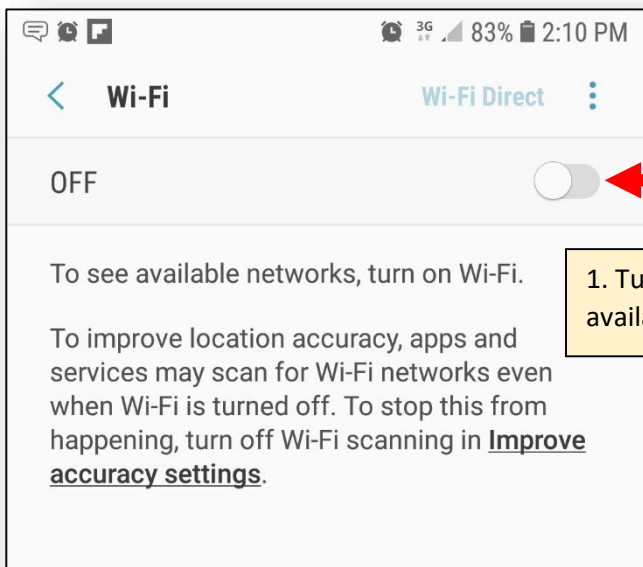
3G 83% 2:10 PM

Wi-Fi

Wi-Fi Direct

OFF

To see available networks, turn on Wi-Fi.

To improve location accuracy, apps and services may scan for Wi-Fi networks even when Wi-Fi is turned off. To stop this from happening, turn off Wi-Fi scanning in Improve accuracy settings.

1. Tu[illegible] avail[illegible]